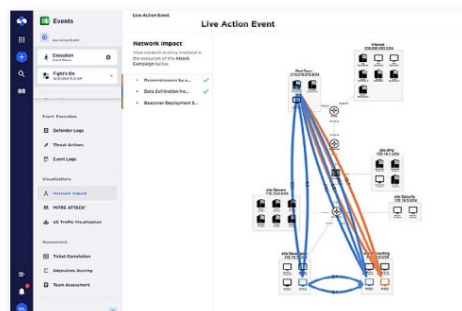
Events

Live Action Event

Execution

Fight's On

Event Execution

Defender Logs

Threat Actions

Event Logs

Visualizations

Network Impact

MITRE ATT&CK®

UE Traffic Visualization

Assessment

Ticket Correlation

Objectives Scoring

Team Assessment

Live Action Event

Live Action Event

Network Impact

View network activity involved in the execution of the Attack Campaign below.

Reconnaissance by a...

Data Exfiltration fro...

Beaconer Deployment S...

Internet

Red Team

site-Servers

site-Security

site-DMZ

site-Servers

site-Engineering